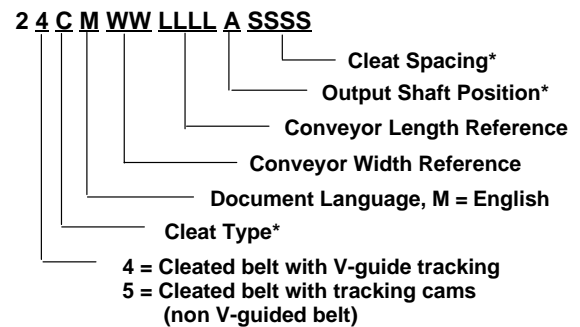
2 4 C M WW LLLL A SSSS

Cleat Spacing*

Output Shaft Position*

Conveyor Length Reference

Conveyor Width Reference

Document Language, M = English

Cleat Type*

4 = Cleated belt with V-guide tracking
5 = Cleated belt with tracking cams
(non V-guided belt)